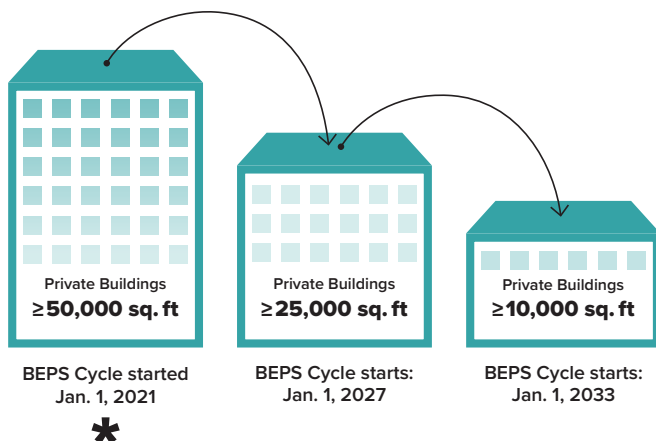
Private Buildings
≥50,000 sq. ft

BEPS Cycle started
Jan. 1, 2021
*

Private Buildings
≥25,000 sq. ft

BEPS Cycle starts:
Jan. 1, 2027

Private Buildings
≥10,000 sq. ft

BEPS Cycle starts:
Jan. 1, 2033